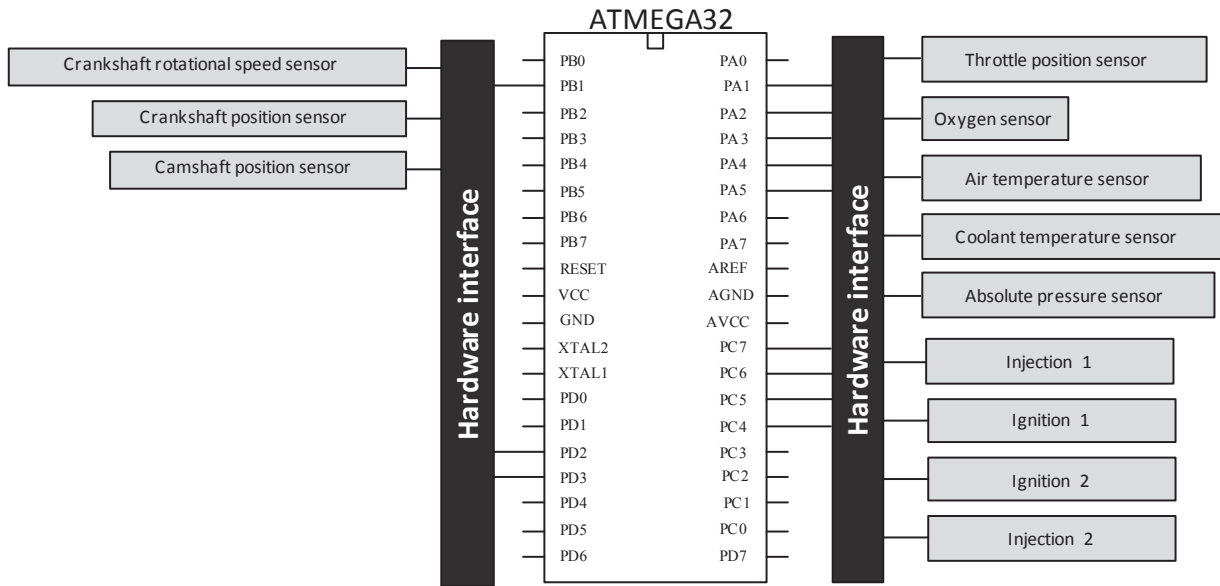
ATMEGA32

Crankshaft rotational speed sensor

Crankshaft position sensor

Camshaft position sensor

Hardware interface

PB0
PB1
PB2
PB3
PB4
PB5
PB6
PB7
RESET
VCC
GND
XTAL2
XTAL1
PD0
PD1
PD2
PD3
PD4
PD5
PD6

PA0
PA1
PA2
PA 3
PA4
PA5
PA6
PA7
AREF
AGND
AVCC
PC7
PC6
PC5
PC4
PC3
PC2
PC1
PC0
PD7

Hardware interface

Throttle position sensor

Oxygen sensor

Air temperature sensor

Coolant temperature sensor

Absolute pressure sensor

Injection 1

Ignition 1

Ignition 2

Injection 2